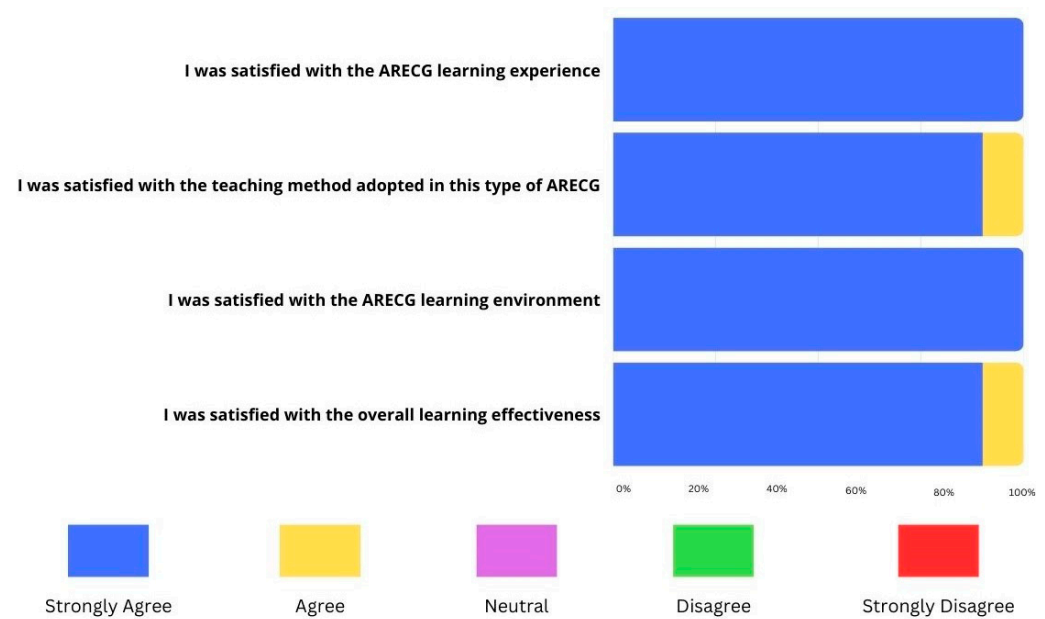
I was satisfied with the ARECG learning experience

I was satisfied with the teaching method adopted in this type of ARECG

I was satisfied with the ARECG learning environment

I was satisfied with the overall learning effectiveness

0% 20% 40% 60% 80% 100%

Strongly Agree Agree Neutral Disagree Strongly Disagree